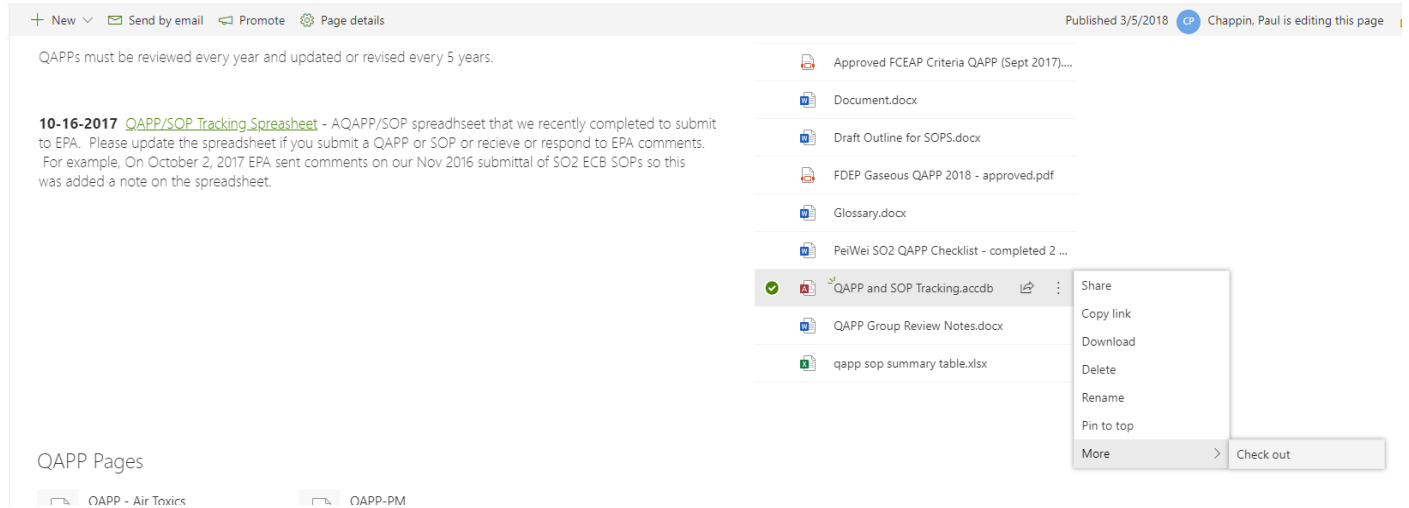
+ New ⌵ Send by email Promote Page details

Published 3/5/2018 CP Chappin, Paul is editing this page

QAPPs must be reviewed every year and updated or revised every 5 years.

**10-16-2017** QAPP/SOP Tracking Spreasheet - AQAPP/SOP spreadhseet that we recently completed to submit to EPA. Please update the spreadsheet if you submit a QAPP or SOP or recieve or respond to EPA comments. For example, On October 2, 2017 EPA sent comments on our Nov 2016 submittal of SO2 ECB SOPs so this was added a note on the spreadsheet.

Approved FCEAP Criteria QAPP (Sept 2017)....

Document.docx

Draft Outline for SOPS.docx

FDEP Gaseous QAPP 2018 - approved.pdf

Glossary.docx

PeiWei SO2 QAPP Checklist - completed 2 ...

QAPP and SOP Tracking.accdb

QAPP Group Review Notes.docx

qapp sop summary table.xlsx

Share

Copy link

Download

Delete

Rename

Pin to top

More

Check out

QAPP Pages

QAPP - Air Toxics

QAPP-PM